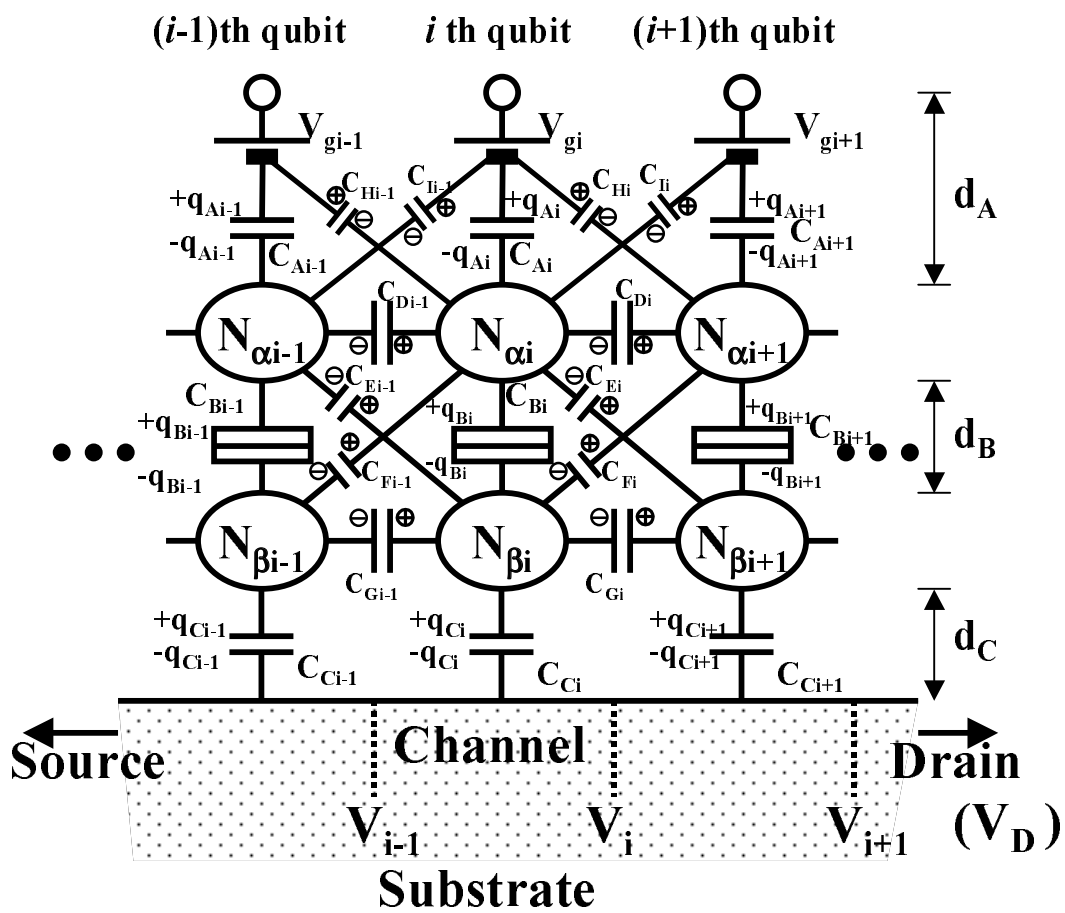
($i$-1)th qubit $i$ th qubit ($i$+1)th qubit

$V_{gi-1}$ $V_{gi}$ $V_{gi+1}$

$d_A$

$+q_{Ai-1}$ $-q_{Ai-1}$ $C_{Ai-1}$ $C_{Hi-1}$ $C_{Ii-1}$ $+q_{Ai}$ $-q_{Ai}$ $C_{Ai}$ $C_{Hi}$ $C_{Ii}$ $+q_{Ai+1}$ $C_{Ai+1}$ $-q_{Ai+1}$

⊕ ⊖ ⊕ ⊖ ⊕ ⊖ ⊕ ⊖

$N_{\alpha i-1}$ $C_{Di-1}$ $N_{\alpha i}$ $C_{Di}$ $N_{\alpha i+1}$

⊖ ⊕ ⊖ ⊕

$C_{Ei-1}$ $C_{Ei}$

$C_{Bi-1}$ $+q_{Bi-1}$ $-q_{Bi-1}$ $+q_{Bi}$ $C_{Bi}$ $-q_{Bi}$ $+q_{Bi+1}$ $C_{Bi+1}$ $-q_{Bi+1}$

$d_B$

$C_{Fi-1}$ $C_{Fi}$

⊖ ⊕ ⊖ ⊕

$N_{\beta i-1}$ $N_{\beta i}$ $N_{\beta i+1}$

⊖ ⊕ ⊖ ⊕

$C_{Gi-1}$ $C_{Gi}$

$d_C$

$+q_{Ci-1}$ $-q_{Ci-1}$ $C_{Ci-1}$ $+q_{Ci}$ $-q_{Ci}$ $C_{Ci}$ $+q_{Ci+1}$ $-q_{Ci+1}$ $C_{Ci+1}$

Source Channel Drain

$V_{i-1}$ $V_i$ $V_{i+1}$ $(V_D)$

Substrate